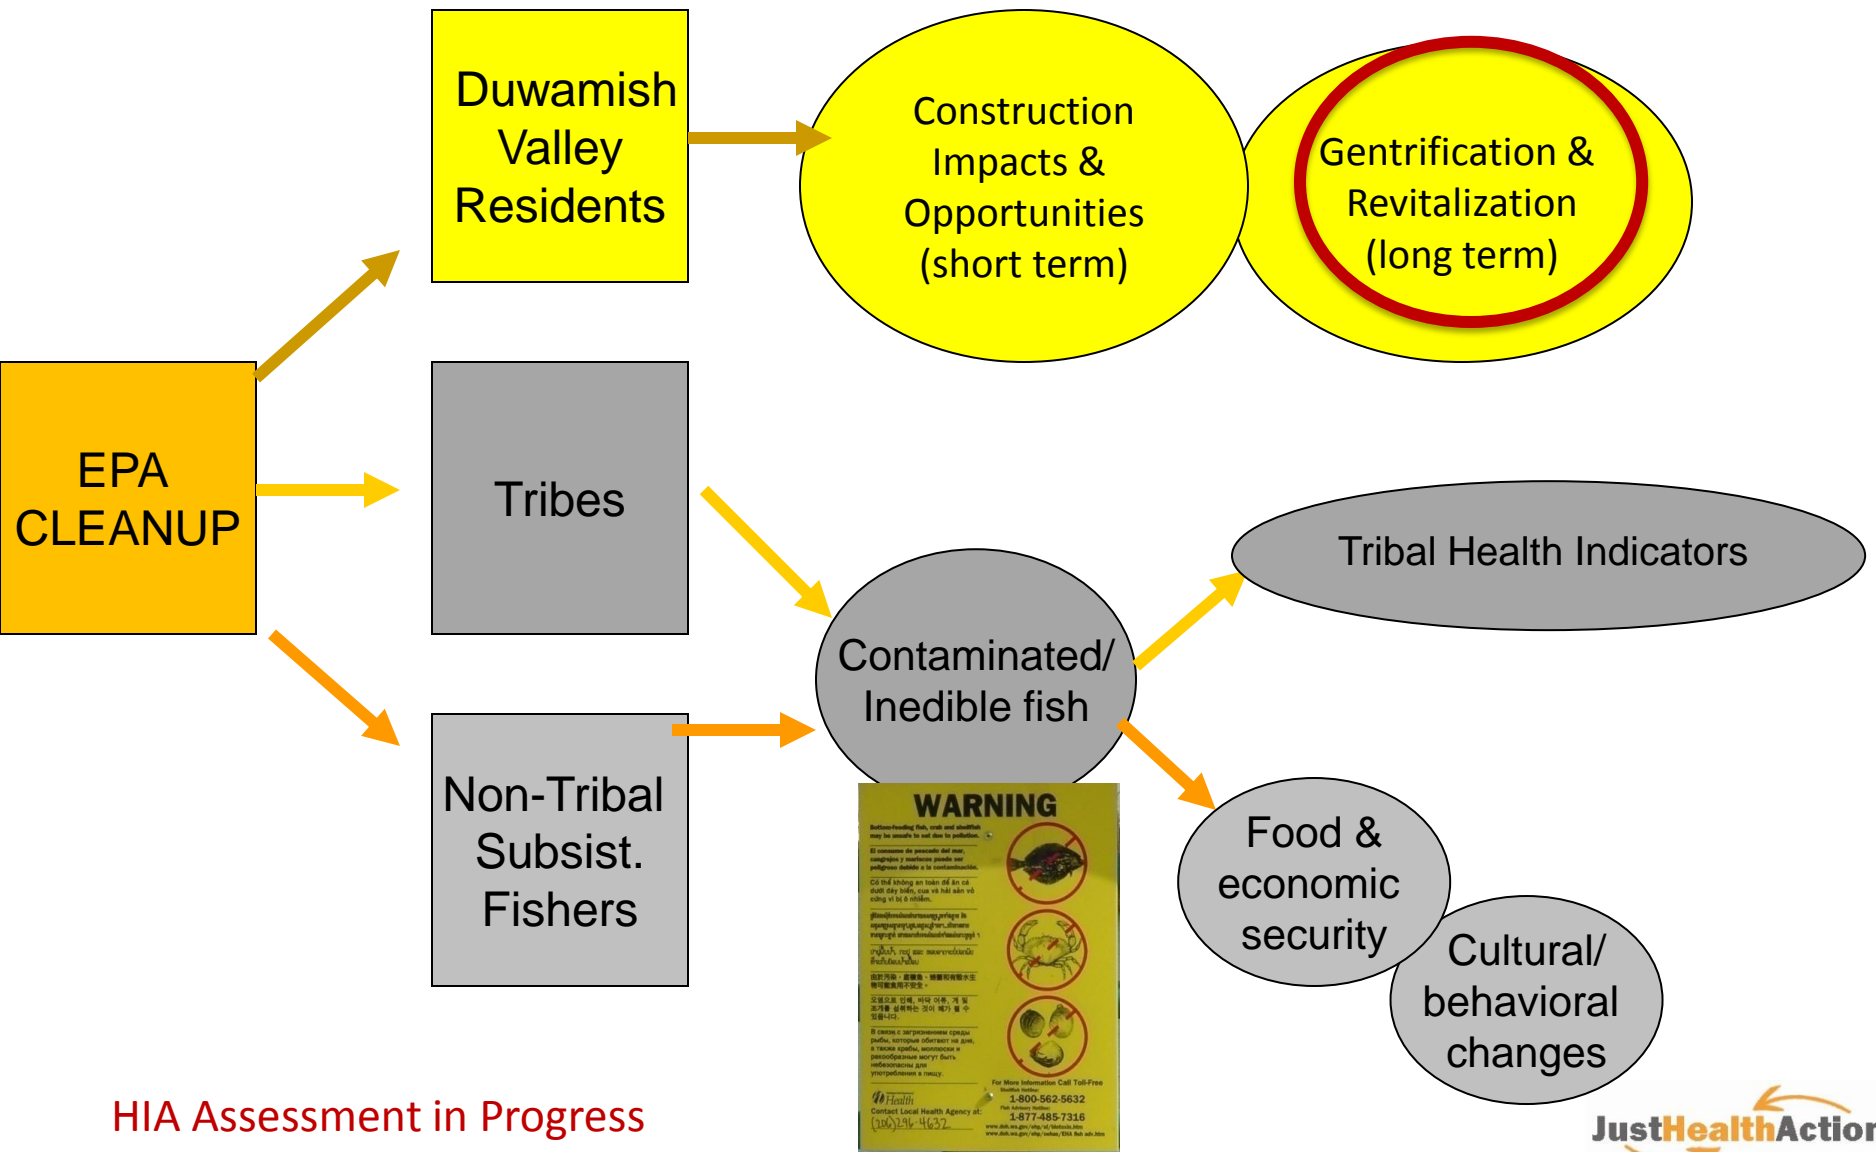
Duwamish Valley Residents

Construction Impacts & Opportunities (short term)

Gentrification & Revitalization (long term)

EPA CLEANUP

Tribes

Tribal Health Indicators

Contaminated/ Inedible fish

Non-Tribal Subsist. Fishers

WARNING

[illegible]

For More Information Call Toll-Free

1-800-562-5632

1-877-485-7316

Health

Contact Local Health Agency at:

(206) 296-4632

Food & economic security

Cultural/ behavioral changes

HIA Assessment in Progress

JustHealthActio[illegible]